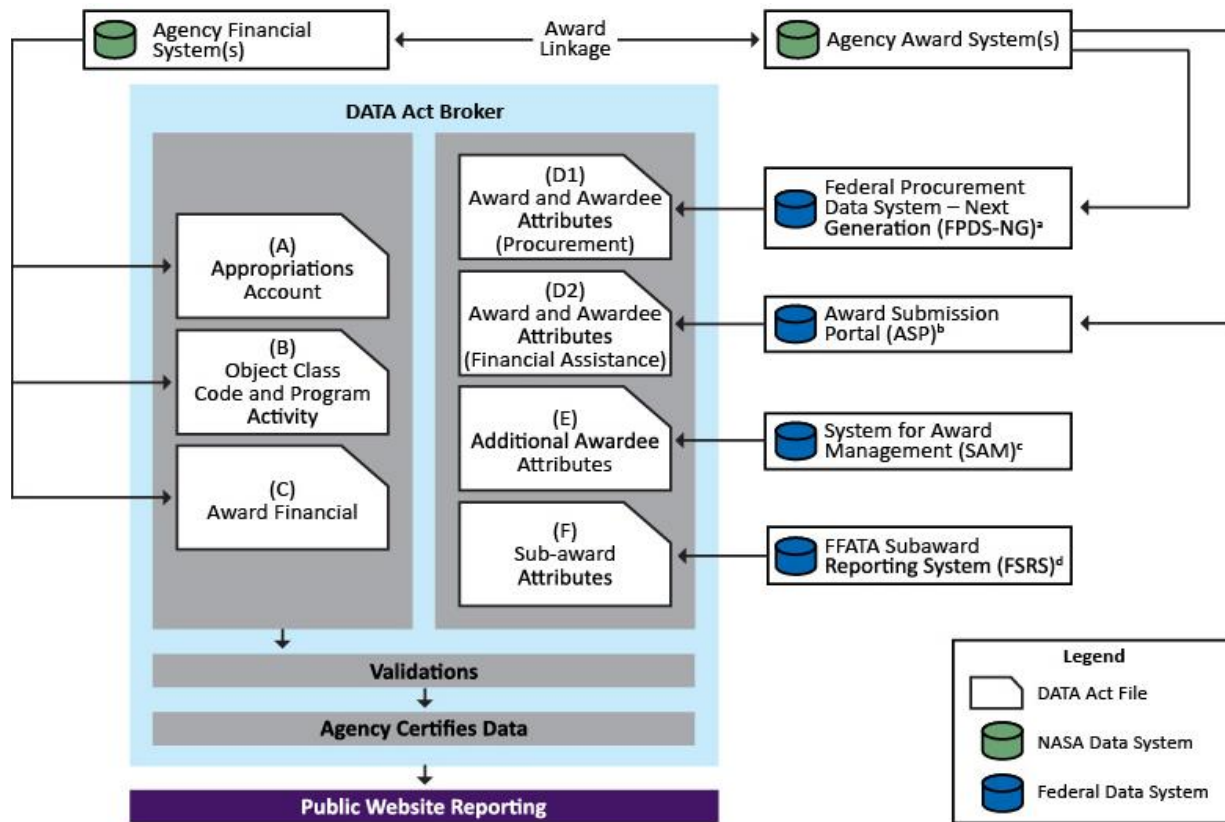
Agency Financial System(s)

Award Linkage

Agency Award System(s)

DATA Act Broker

(A) Appropriations Account

(B) Object Class Code and Program Activity

(C) Award Financial

(D1) Award and Awardee Attributes (Procurement)

(D2) Award and Awardee Attributes (Financial Assistance)

(E) Additional Awardee Attributes

(F) Sub-award Attributes

Federal Procurement Data System – Next Generation (FPDS-NG)$^{a}$

Award Submission Portal (ASP)$^{b}$

System for Award Management (SAM)$^{c}$

FFATA Subaward Reporting System (FSRS)$^{d}$

Validations

Agency Certifies Data

Public Website Reporting

Legend

DATA Act File

NASA Data System

Federal Data System